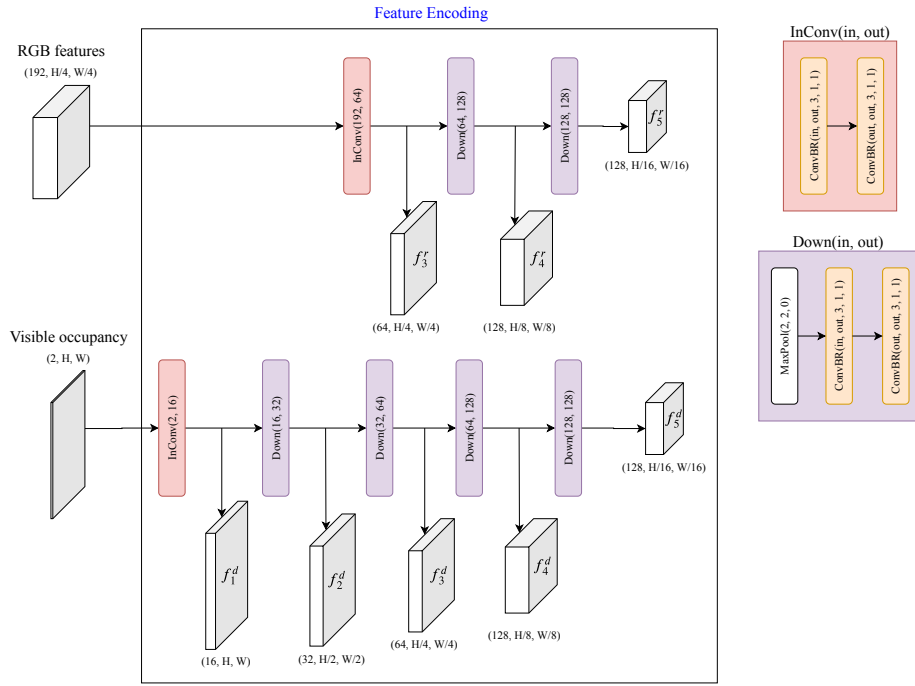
Feature Encoding

RGB features
(192, H/4, W/4)

InConv(192, 64)
Down(64, 128)
Down(128, 128)
$f_5^r$
(128, H/16, W/16)

$f_3^r$
(64, H/4, W/4)

$f_4^r$
(128, H/8, W/8)

Visible occupancy
(2, H, W)

InConv(2, 16)
Down(16, 32)
Down(32, 64)
Down(64, 128)
Down(128, 128)
$f_5^d$
(128, H/16, W/16)

$f_1^d$
(16, H, W)

$f_2^d$
(32, H/2, W/2)

$f_3^d$
(64, H/4, W/4)

$f_4^d$
(128, H/8, W/8)

InConv(in, out)
ConvBR(in, out, 3, 1, 1)
ConvBR(out, out, 3, 1, 1)

Down(in, out)
MaxPool(2, 2, 0)
ConvBR(in, out, 3, 1, 1)
ConvBR(out, out, 3, 1, 1)